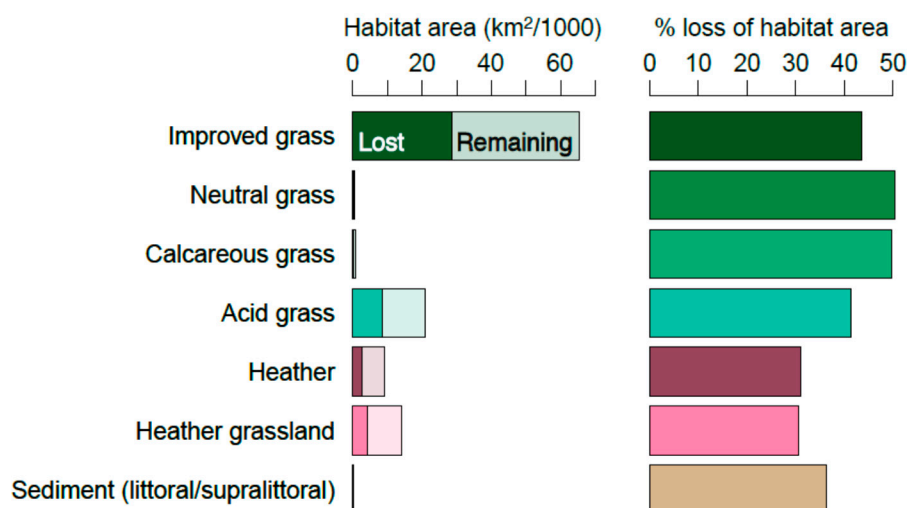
Habitat area (km$^2$/1000)
0 20 40 60

% loss of habitat area
0 10 20 30 40 50

Improved grass
Lost
Remaining
Neutral grass
Calcareous grass
Acid grass
Heather
Heather grassland
Sediment (littoral/supralittoral)